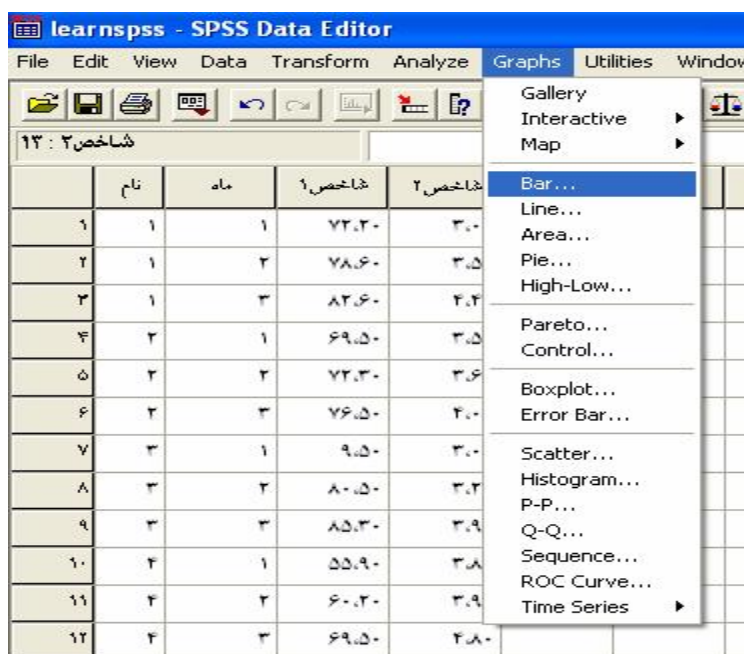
learnspss - SPSS Data Editor

File Edit View Data Transform Analyze Graphs Utilities Window

شاخص۲ : ۱۳

| | نام | ماه | شاخص۱ | شاخص۲ |
|---|---|---|---|---|
| ۱ | ۱ | ۱ | ۷۲.۲۰ | ۳.۰ |
| ۲ | ۱ | ۲ | ۷۸.۶۰ | ۳.۵ |
| ۳ | ۱ | ۳ | ۸۲.۶۰ | ۴.۴ |
| ۴ | ۲ | ۱ | ۶۹.۵۰ | ۳.۵ |
| ۵ | ۲ | ۲ | ۷۲.۳۰ | ۳.۶ |
| ۶ | ۲ | ۳ | ۷۶.۵۰ | ۴.۰ |
| ۷ | ۳ | ۱ | ۹.۵۰ | ۳.۰ |
| ۸ | ۳ | ۲ | ۸۰.۵۰ | ۳.۲ |
| ۹ | ۳ | ۳ | ۸۵.۳۰ | ۳.۹ |
| ۱۰ | ۴ | ۱ | ۵۵.۹۰ | ۳.۸ |
| ۱۱ | ۴ | ۲ | ۶۰.۲۰ | ۳.۹ |
| ۱۲ | ۴ | ۳ | ۶۹.۵۰ | ۴.۸۰ |

Gallery
Interactive
Map
Bar...
Line...
Area...
Pie...
High-Low...
Pareto...
Control...
Boxplot...
Error Bar...
Scatter...
Histogram...
P-P...
Q-Q...
Sequence...
ROC Curve...
Time Series